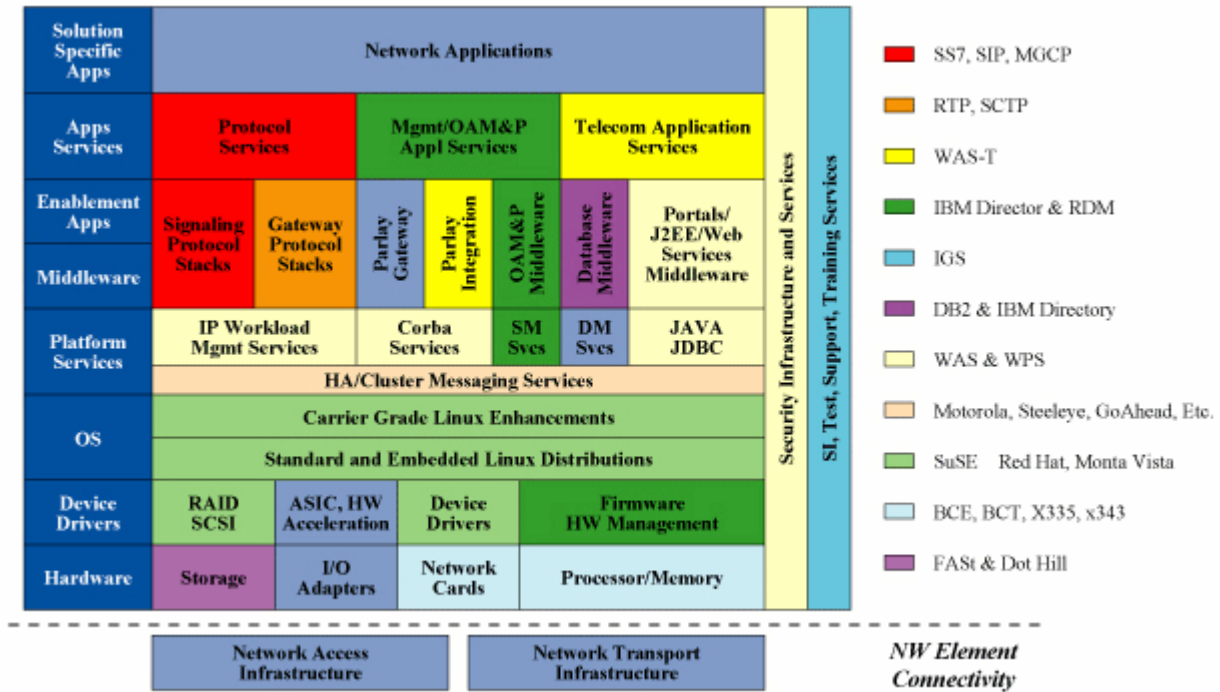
Solution Specific Apps

Network Applications

Apps Services

Protocol Services

Mgmt/OAM&P Appl Services

Telecom Application Services

Enablement Apps

Middleware

Signaling Protocol Stacks

Gateway Protocol Stacks

Parlay Gateway

Parlay Integration

OAM&P Middleware

Database Middleware

Portals/ J2EE/Web Services Middleware

Platform Services

IP Workload Mgmt Services

Corba Services

SM Svcs

DM Svcs

JAVA JDBC

HA/Cluster Messaging Services

OS

Carrier Grade Linux Enhancements

Standard and Embedded Linux Distributions

Device Drivers

RAID SCSI

ASIC, HW Acceleration

Device Drivers

Firmware HW Management

Hardware

Storage

I/O Adapters

Network Cards

Processor/Memory

Security Infrastructure and Services

SI, Test, Support, Training Services

SS7, SIP, MGCP

RTP, SCTP

WAS-T

IBM Director & RDM

IGS

DB2 & IBM Directory

WAS & WPS

Motorola, Steeleye, GoAhead, Etc.

SuSE Red Hat, Monta Vista

BCE, BCT, X335, x343

FASt & Dot Hill

Network Access Infrastructure

Network Transport Infrastructure

NW Element Connectivity